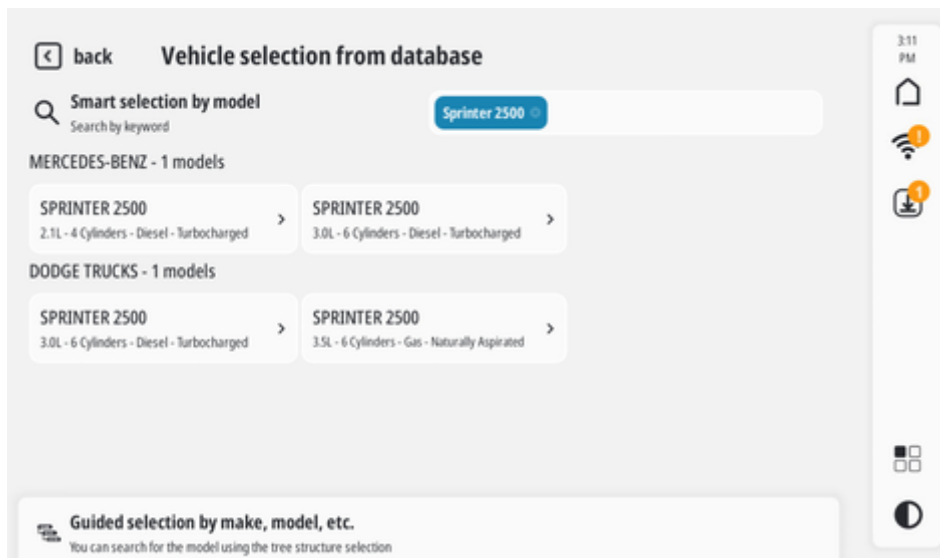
back Vehicle selection from database

Smart selection by model
Search by keyword

Sprinter 2500

MERCEDES-BENZ - 1 models

SPRINTER 2500
2.1L - 4 Cylinders - Diesel - Turbocharged

SPRINTER 2500
3.0L - 6 Cylinders - Diesel - Turbocharged

DODGE TRUCKS - 1 models

SPRINTER 2500
3.0L - 6 Cylinders - Diesel - Turbocharged

SPRINTER 2500
3.5L - 6 Cylinders - Gas - Naturally Aspirated

Guided selection by make, model, etc.
You can search for the model using the tree structure selection

3:11 PM

!

1